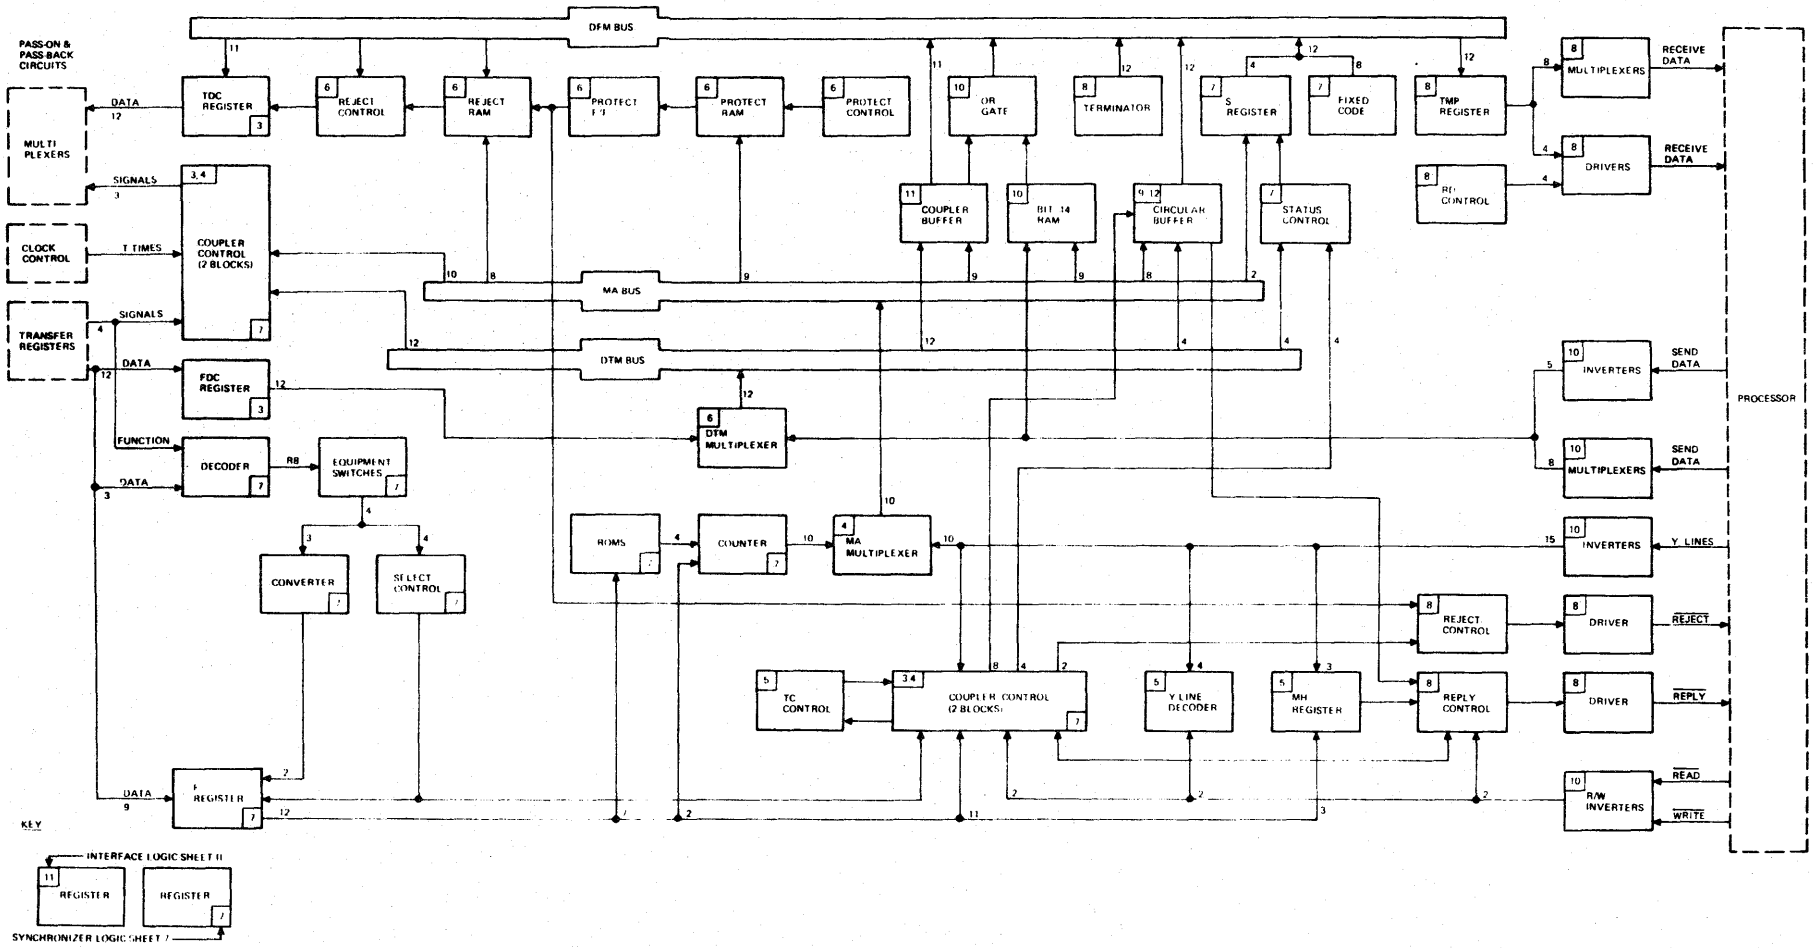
DFM BUS

PASS-ON & PASS BACK CIRCUITS

11

TDC REGISTER 3

6 REJECT CONTROL

6 REJECT RAM

6 PROTECT F/F

6 PROTECT RAM

6 PROTECT CONTROL

11

10 OR GATE

8 TERMINATOR

12

12

12

4

8

7 S REGISTER

7 FIXED CODE

12

8 TMP REGISTER

8

8 MULTIPLEXERS

RECEIVE DATA

4

8 DRIVERS

RECEIVE DATA

8 RD CONTROL

4

DATA

12

MULTI PLEXERS

SIGNALS

3

3, 4

COUPLER CONTROL (2 BLOCKS) 7

11 COUPLER BUFFER

10 BIT 14 RAM

9 12 CIRCULAR BUFFER

7 STATUS CONTROL

CLOCK CONTROL

T TIMES

10

8

9

MA BUS

9

9

8

2

TRANSFER REGISTERS

4

SIGNALS

12

DATA

12

DTM BUS

12

4

4

4

FDC REGISTER 3

12

12

6 DTM MULTIPLEXER

5

10 INVERTERS

SEND DATA

PROCESSOR

FUNCTION

DECODER 7

R8

EQUIPMENT SWITCHES 7

3

DATA

8

10 MULTIPLEXERS

SEND DATA

4

10

3

4

ROMS 7

4

COUNTER 7

10

4 MA MULTIPLEXER

10

15

10 INVERTERS

Y LINES

CONVERTER 7

SELECT CONTROL 7

8 REJECT CONTROL

8 DRIVER

REJECT

8

4

2

4

3

5 TC CONTROL

3 4 COUPLER CONTROL (2 BLOCKS) 7

5 Y LINE DECODER

5 MH REGISTER

8 REPLY CONTROL

8 DRIVER

REPLY

DATA

9

2

F REGISTER 7

12

7

2

11

2

2

3

2

10 R/W INVERTERS

READ

WRITE

KEY

INTERFACE LOGIC SHEET 11

11 REGISTER

REGISTER 7

SYNCHRONIZER LOGIC SHEET 7